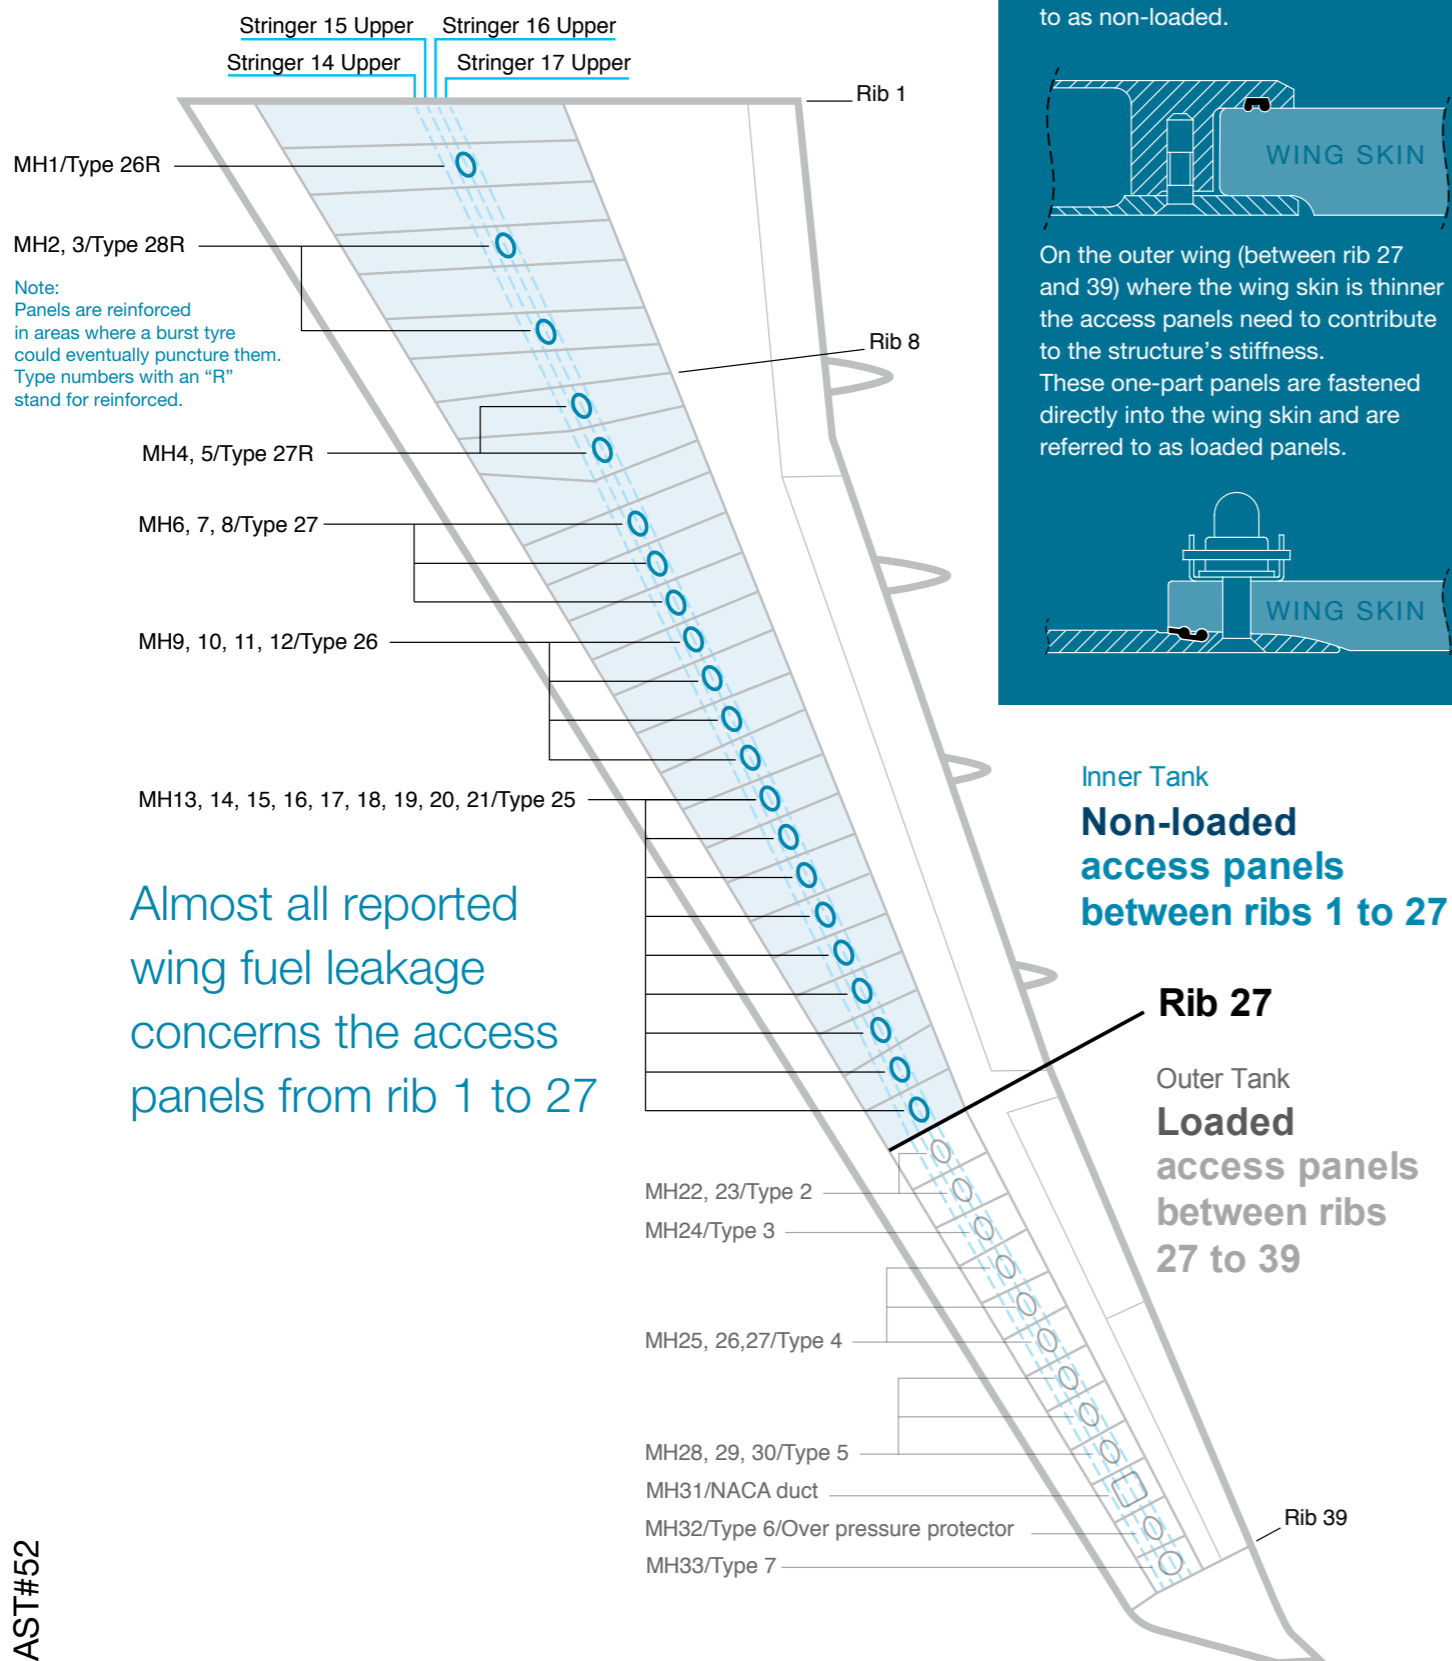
Stringer 15 Upper
Stringer 16 Upper
Stringer 14 Upper
Stringer 17 Upper

to as non-loaded.

WING SKIN

On the outer wing (between rib 27 and 39) where the wing skin is thinner the access panels need to contribute to the structure's stiffness.
These one-part panels are fastened directly into the wing skin and are referred to as loaded panels.

WING SKIN

Rib 1
MH1/Type 26R
MH2, 3/Type 28R

Note:
Panels are reinforced in areas where a burst tyre could eventually puncture them.
Type numbers with an "R" stand for reinforced.

Rib 8
MH4, 5/Type 27R
MH6, 7, 8/Type 27
MH9, 10, 11, 12/Type 26
MH13, 14, 15, 16, 17, 18, 19, 20, 21/Type 25

Inner Tank
Non-loaded access panels between ribs 1 to 27

Almost all reported wing fuel leakage concerns the access panels from rib 1 to 27

Rib 27

Outer Tank
Loaded access panels between ribs 27 to 39

MH22, 23/Type 2
MH24/Type 3
MH25, 26,27/Type 4
MH28, 29, 30/Type 5
MH31/NACA duct
MH32/Type 6/Over pressure protector
MH33/Type 7
Rib 39

AST#52